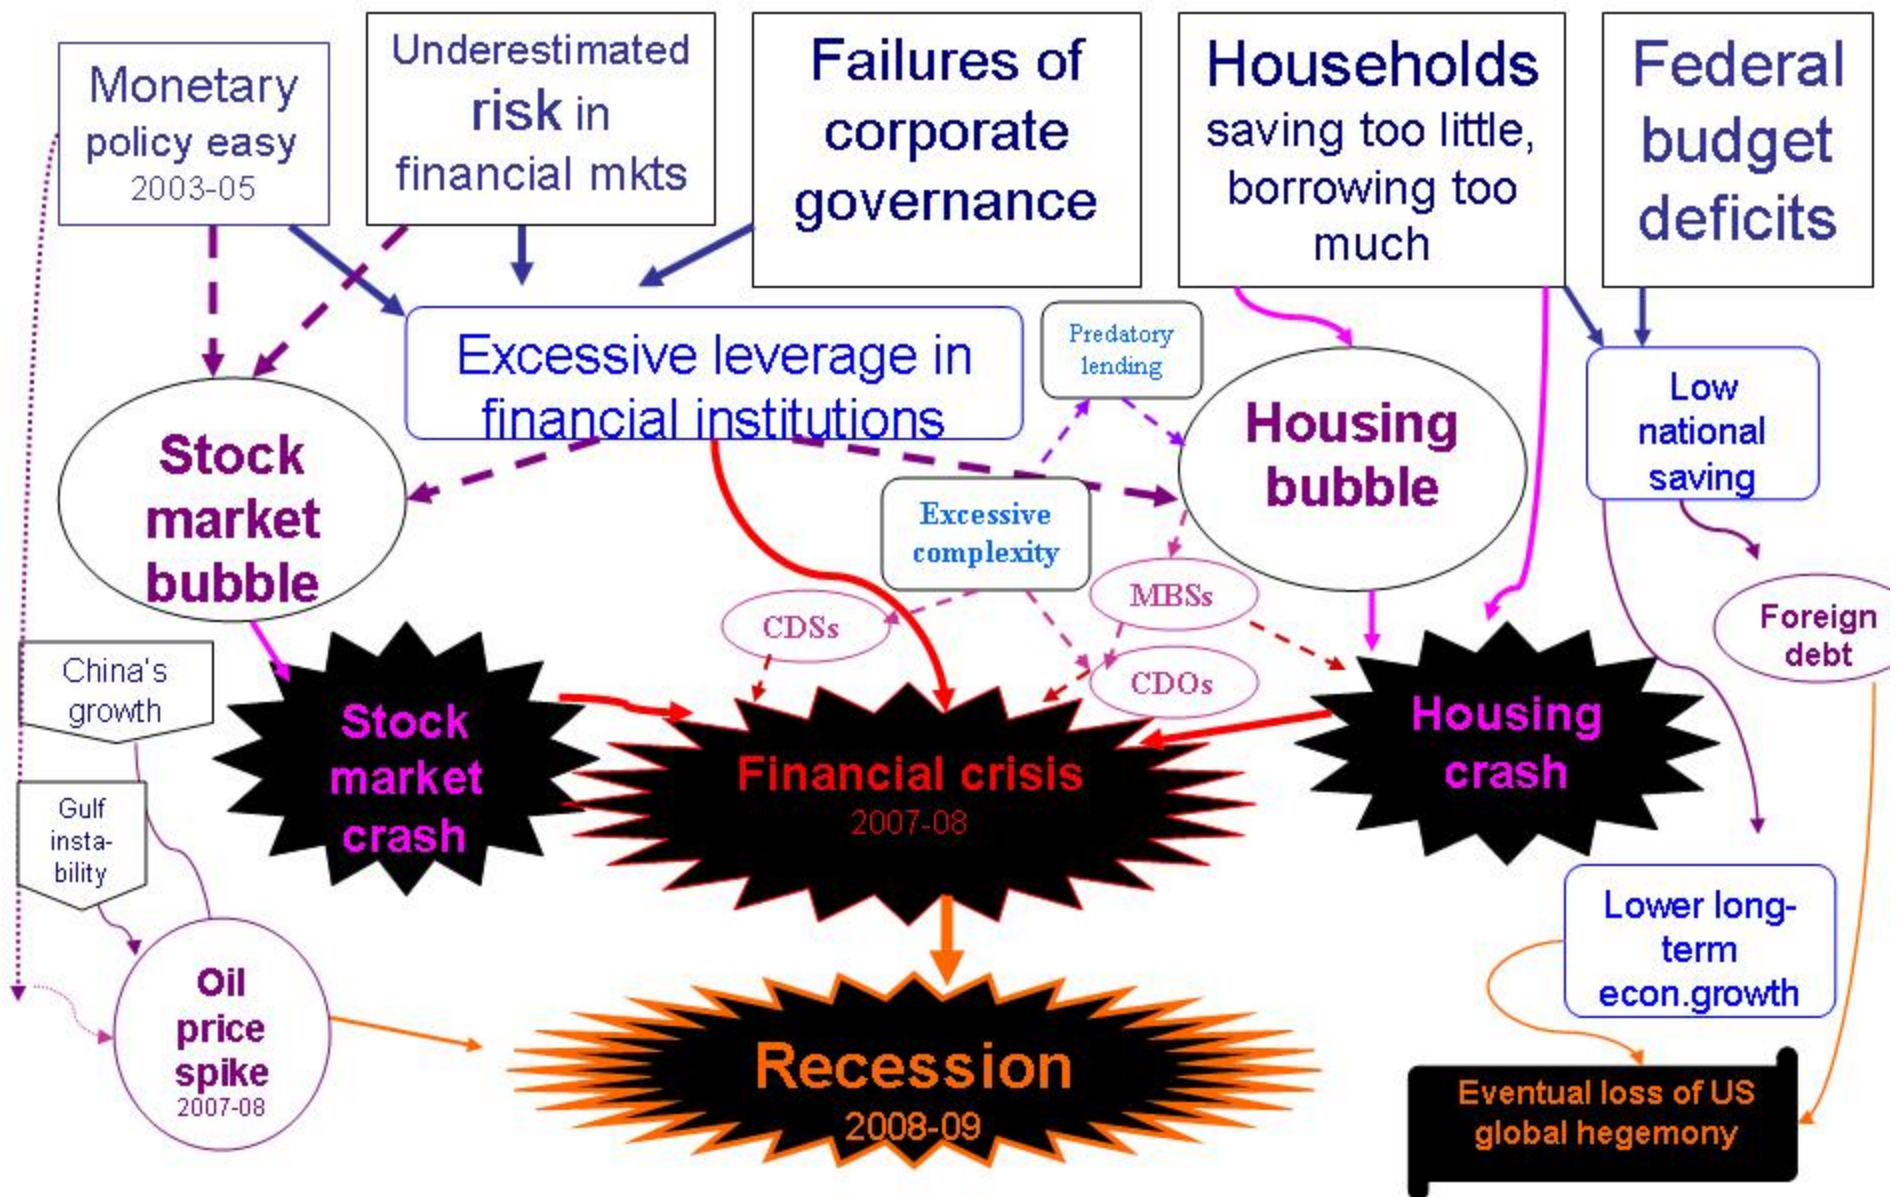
Monetary policy easy 2003-05

Underestimated risk in financial mkts

Failures of corporate governance

Households saving too little, borrowing too much

Federal budget deficits

Excessive leverage in financial institutions

Predatory lending

Stock market bubble

Housing bubble

Low national saving

Excessive complexity

MBSs

CDSs

CDOs

Foreign debt

China's growth

Stock market crash

Financial crisis 2007-08

Housing crash

Gulf insta-bility

Oil price spike 2007-08

Recession 2008-09

Lower long-term econ.growth

Eventual loss of US global hegemony